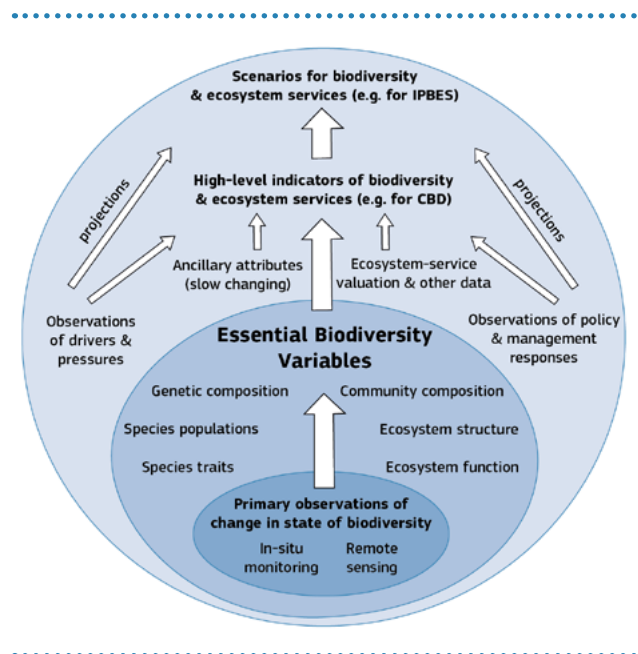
Scenarios for biodiversity & ecosystem services (e.g. for IPBES)

projections

projections

High-level indicators of biodiversity & ecosystem services (e.g. for CBD)

Ancillary attributes (slow changing)

Ecosystem-service valuation & other data

Observations of drivers & pressures

Observations of policy & management responses

Essential Biodiversity Variables

Genetic composition

Community composition

Species populations

Ecosystem structure

Species traits

Ecosystem function

Primary observations of change in state of biodiversity

In-situ monitoring

Remote sensing